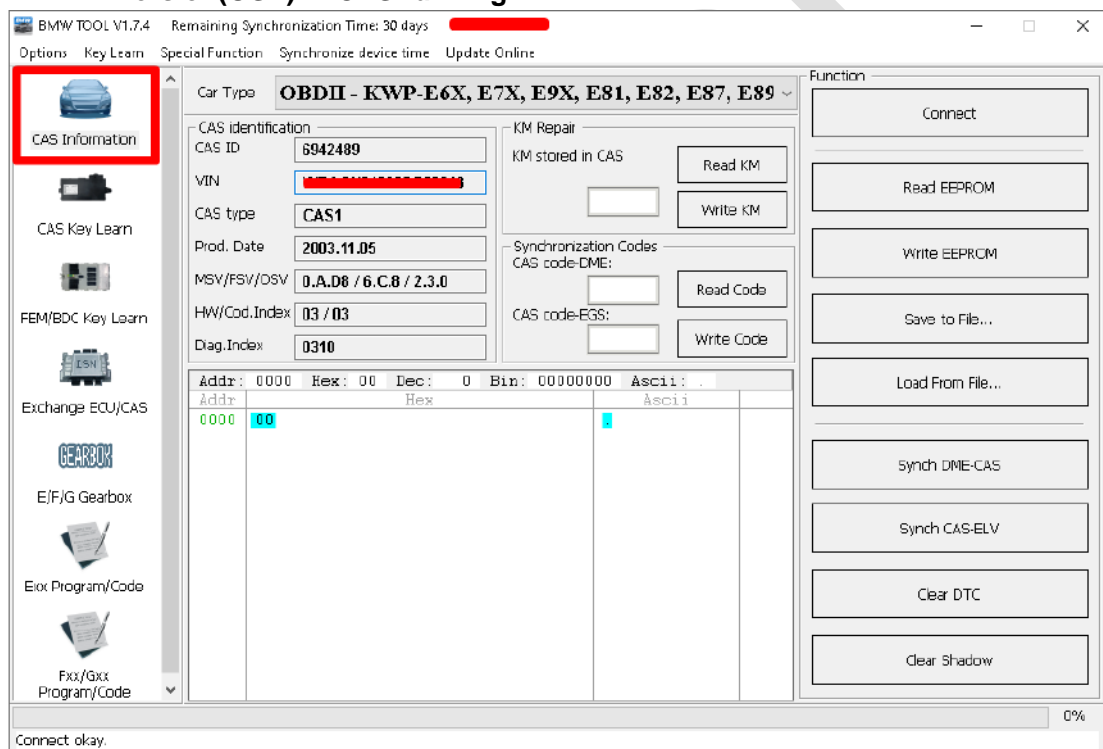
BMW TOOL V1.7.4 Remaining Synchronization Time: 30 days

Options Key Learn Special Function Synchronize device time Update Online

CAS Information

CAS Key Learn

FEM/BDC Key Learn

Exchange ECU/CAS

GEARBOX

E/F/G Gearbox

Exx Program/Code

Fxx/Gxx Program/Code

Car Type OBDII - KWP-E6X, E7X, E9X, E81, E82, E87, E89

CAS identification

CAS ID 6942489

VIN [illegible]

CAS type CAS1

Prod. Date 2003.11.05

MSV/FSV/OSV 0.A.D8 / 6.C.8 / 2.3.0

HW/Cod.Index 03 / 03

Diag.Index 0310

KM Repair

KM stored in CAS

Read KM

Write KM

Synchronization Codes

CAS code-DME:

Read Code

CAS code-EGS:

Write Code

Addr: 0000 Hex: 00 Dec: 0 Bin: 00000000 Ascii: .

| Addr | Hex | Ascii |
|---|---|---|
| 0000 | 00 | . |

Function

Connect

Read EEPROM

Write EEPROM

Save to File...

Load From File...

Synch DME-CAS

Synch CAS-ELV

Clear DTC

Clear Shadow

0%

Connect okay.